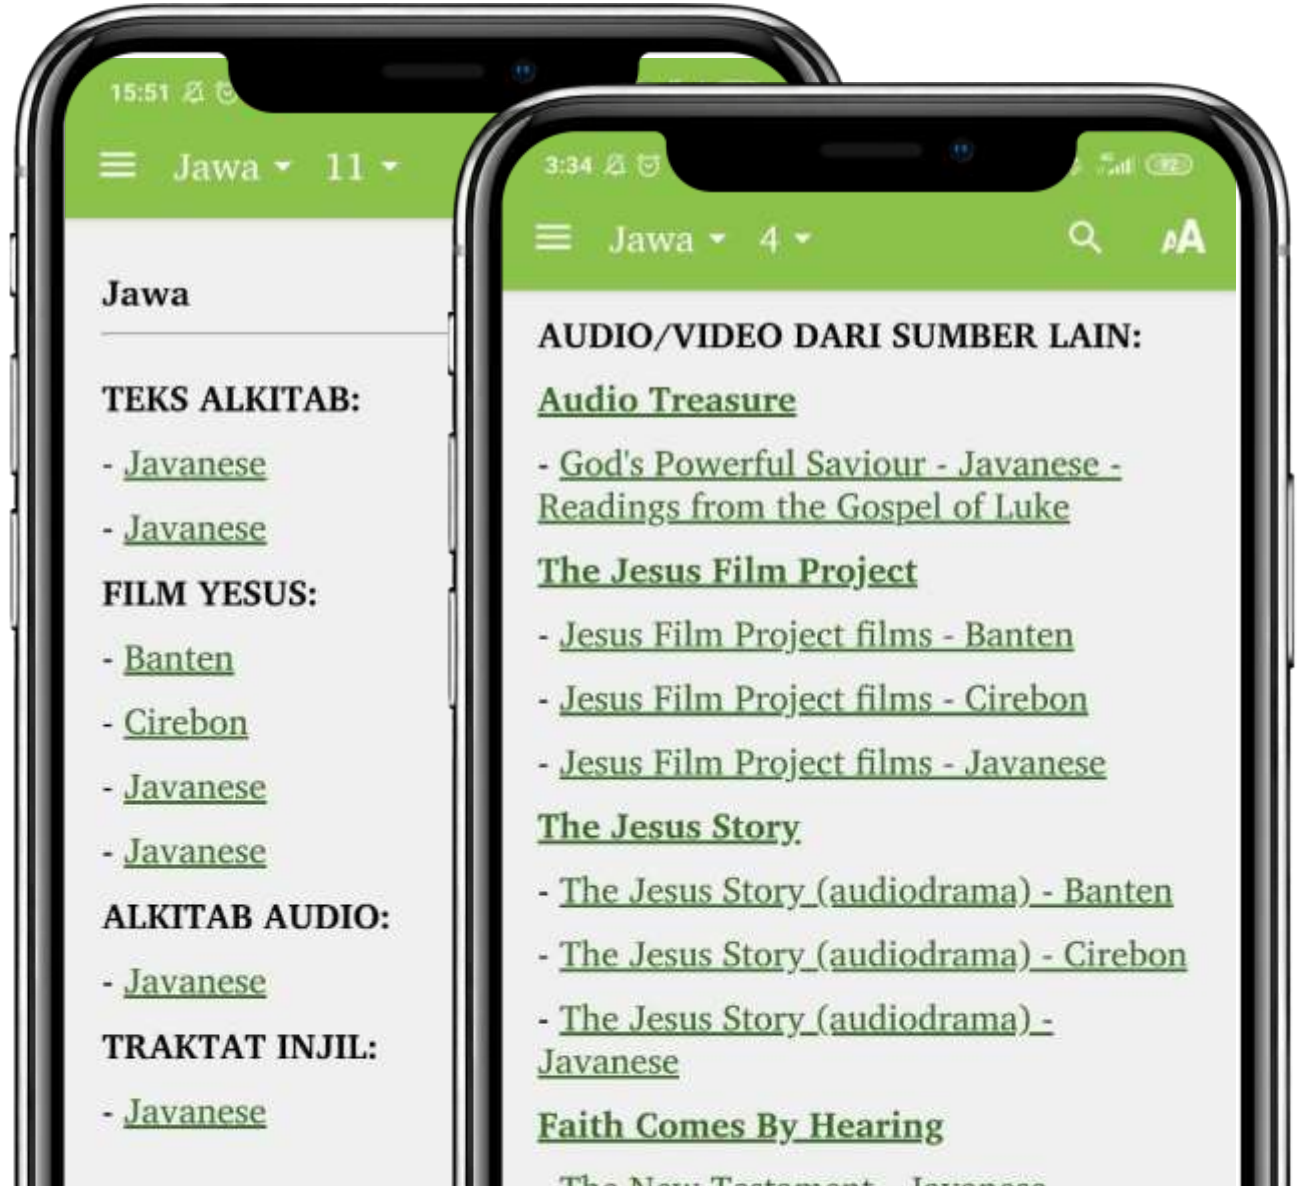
15:51

Jawa 11

Jawa

TEKS ALKITAB:

- Javanese

- Javanese

FILM YESUS:

- Banten

- Cirebon

- Javanese

- Javanese

ALKITAB AUDIO:

- Javanese

TRAKTAT INJIL:

- Javanese

3:34

Jawa 4

AUDIO/VIDEO DARI SUMBER LAIN:

Audio Treasure

- God's Powerful Saviour - Javanese - Readings from the Gospel of Luke

The Jesus Film Project

- Jesus Film Project films - Banten

- Jesus Film Project films - Cirebon

- Jesus Film Project films - Javanese

The Jesus Story

- The Jesus Story (audiodrama) - Banten

- The Jesus Story (audiodrama) - Cirebon

- The Jesus Story (audiodrama) - Javanese

Faith Comes By Hearing

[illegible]